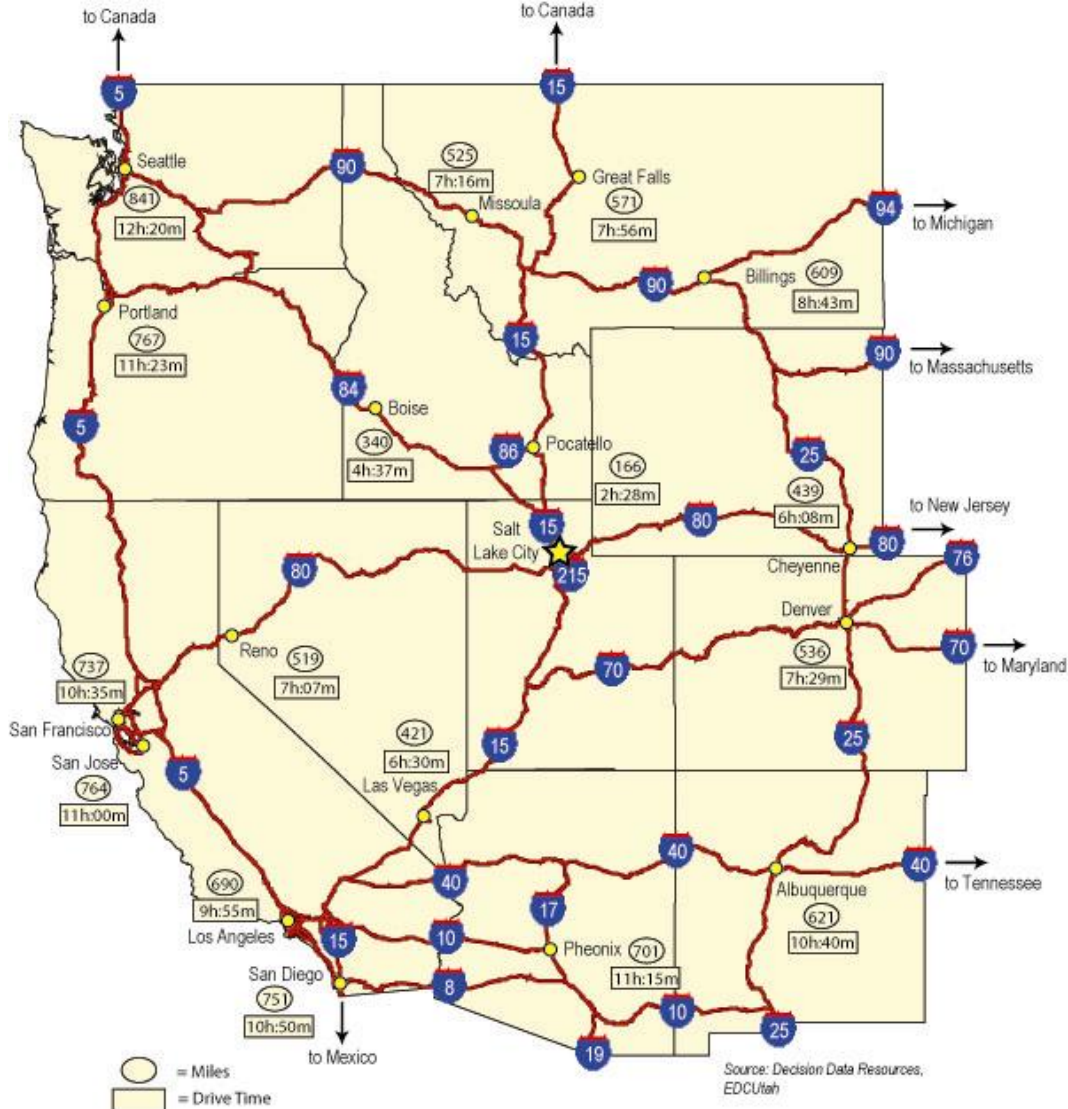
to Canada

5

to Canada

15

Seattle
841
12h:20m

90

525
7h:16m

Missoula

Great Falls
571
7h:56m

94
to Michigan

90

Billings 609
8h:43m

Portland
767
11h:23m

15

90
to Massachusetts

84
Boise
340
4h:37m

5

86
Pocatello

166
2h:28m

25

439
6h:08m

to New Jersey

Salt Lake City

15

80

80

Cheyenne

76

215

80

Reno

519
7h:07m

Denver

70

70
to Maryland

536
7h:29m

737
10h:35m

San Francisco

San Jose
764
11h:00m

5

421
6h:30m

15

25

Las Vegas

690
9h:55m

40

40

Albuquerque
621
10h:40m

40
to Tennessee

17

Los Angeles

15

10

Pheonix 701
11h:15m

San Diego
751
10h:50m

8

10

25

19

to Mexico

= Miles
= Drive Time

Source: Decision Data Resources, EDCUtah